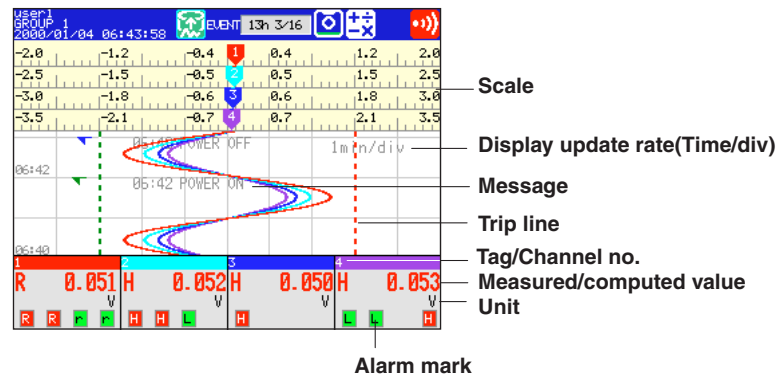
user1
GROUP 1
2000/01/04 06:43:58

EVENT 13h 3/16

| -2.0 | -1.2 | -0.4 | 1 | 0.4 | 1.2 | 2.0 |
|---|---|---|---|---|---|---|
| -2.5 | -1.5 | -0.5 | 2 | 0.5 | 1.5 | 2.5 |
| -3.0 | -1.8 | -0.6 | 3 | 0.6 | 1.8 | 3.0 |
| -3.5 | -2.1 | -0.7 | 4 | 0.7 | 2.1 | 3.5 |

06:4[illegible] POWER OFF
1min/div
06:42
06:42 POWER ON
06:40

| 1 | 2 | 3 | 4 |
|---|---|---|---|
| R 0.051 | H 0.052 | H 0.050 | H 0.053 |
| V | V | V | V |
| R R r r | H H L | H | L L H |

Scale
Display update rate(Time/div)
Message
Trip line
Tag/Channel no.
Measured/computed value
Unit
Alarm mark